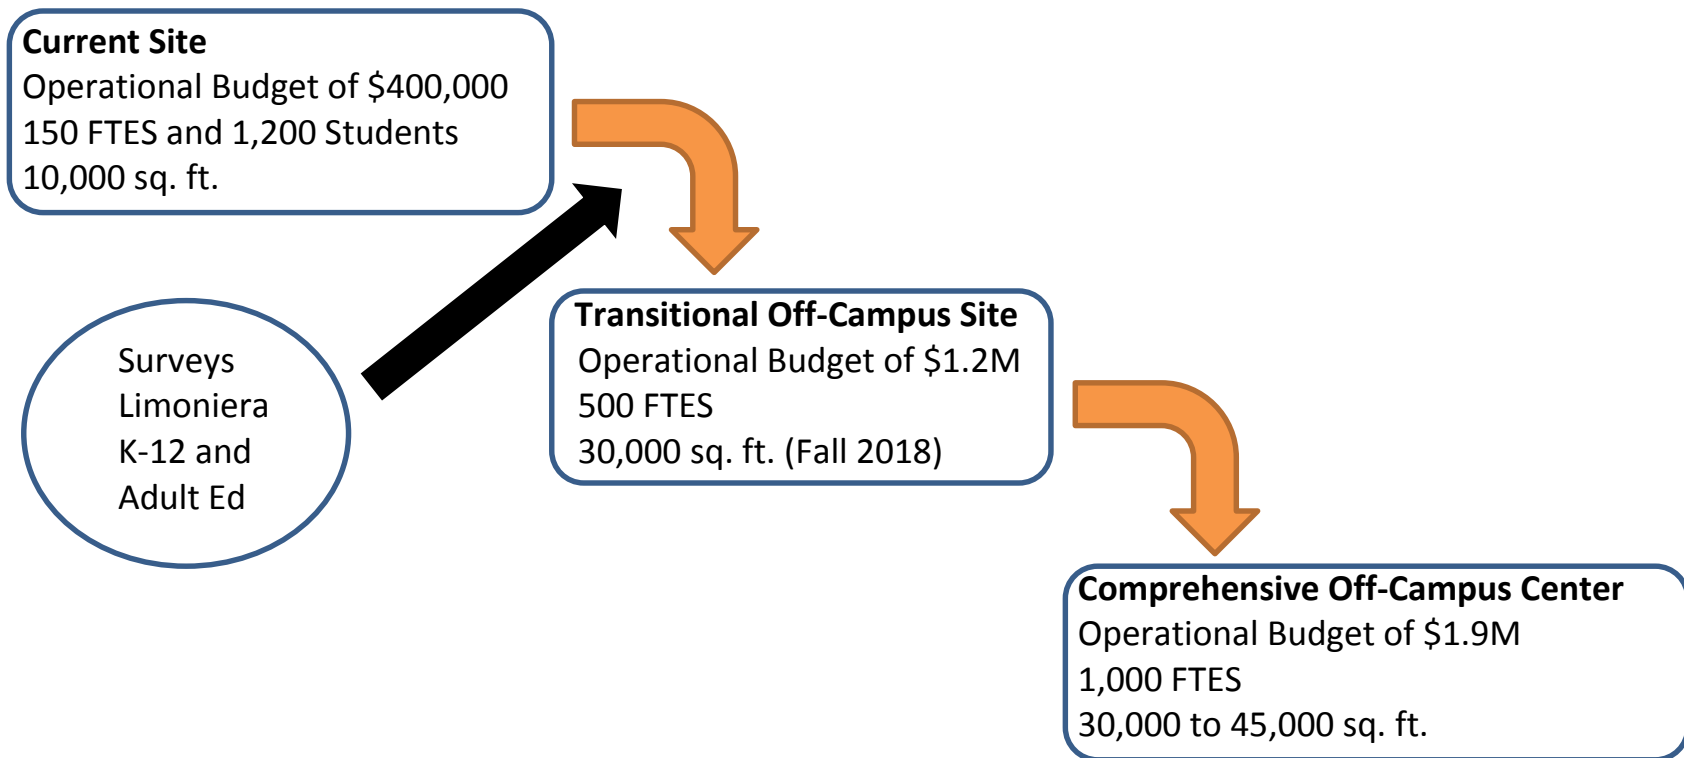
**Current Site**
Operational Budget of \$400,000
150 FTES and 1,200 Students
10,000 sq. ft.

Surveys
Limoniera
K-12 and
Adult Ed

**Transitional Off-Campus Site**
Operational Budget of \$1.2M
500 FTES
30,000 sq. ft. (Fall 2018)

**Comprehensive Off-Campus Center**
Operational Budget of \$1.9M
1,000 FTES
30,000 to 45,000 sq. ft.